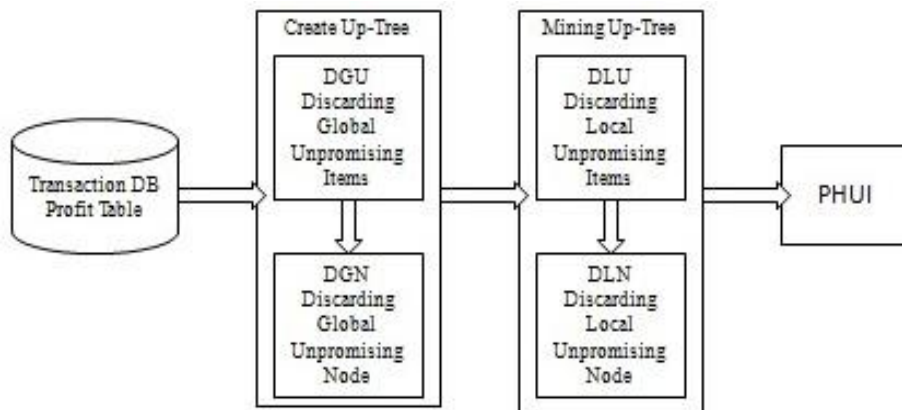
Transaction DB
Profit Table

Create Up-Tree

DGU
Discarding
Global
Unpromising
Items

DGN
Discarding
Global
Unpromising
Node

Mining Up-Tree

DLU
Discarding
Local
Unpromising
Items

DLN
Discarding
Local
Unpromising
Node

PHUI